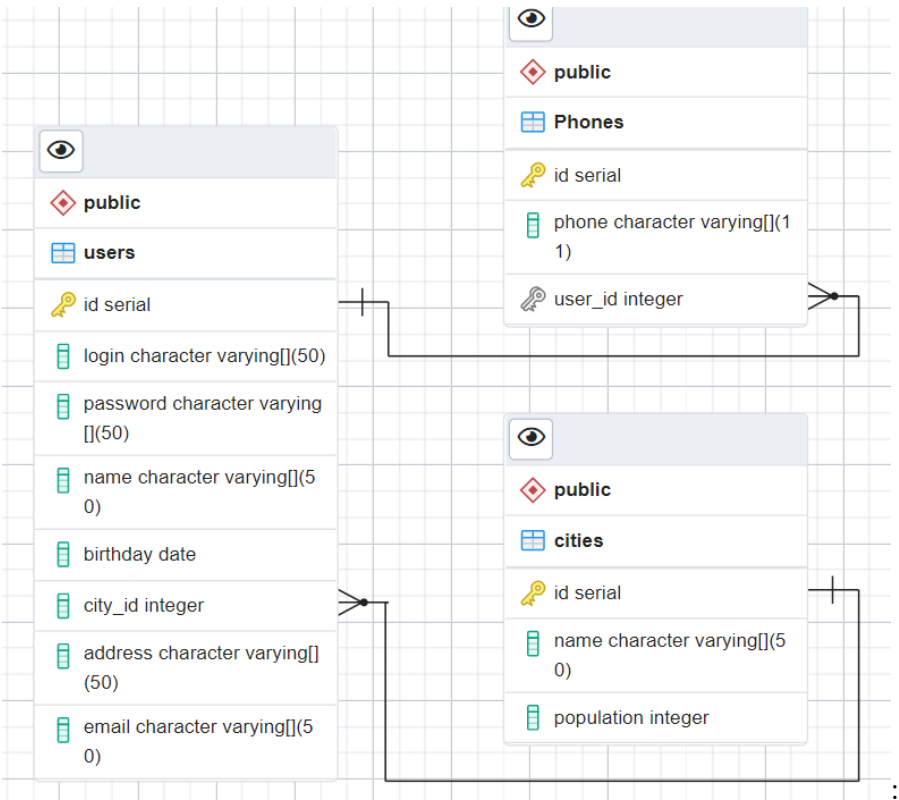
public

Phones

id serial

phone character varying[](11)

user_id integer

public

users

id serial

login character varying[](50)

password character varying [](50)

name character varying[](50)

birthday date

city_id integer

address character varying[] (50)

email character varying[](50)

public

cities

id serial

name character varying[](50)

population integer

: